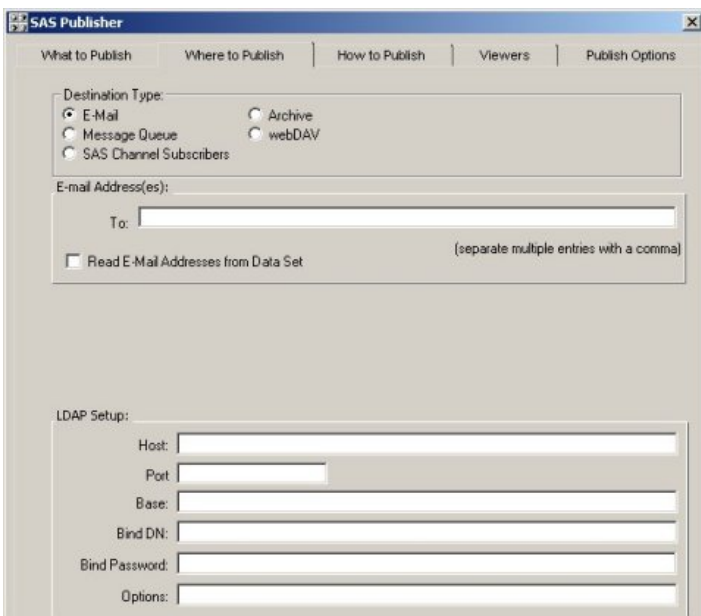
SAS Publisher

What to Publish | Where to Publish | How to Publish | Viewers | Publish Options

Destination Type:
E-Mail
Message Queue
SAS Channel Subscribers
Archive
webDAV

E-mail Address(es):
To:
(separate multiple entries with a comma)
Read E-Mail Addresses from Data Set

LDAP Setup:
Host:
Port
Base:
Bind DN:
Bind Password:
Options: